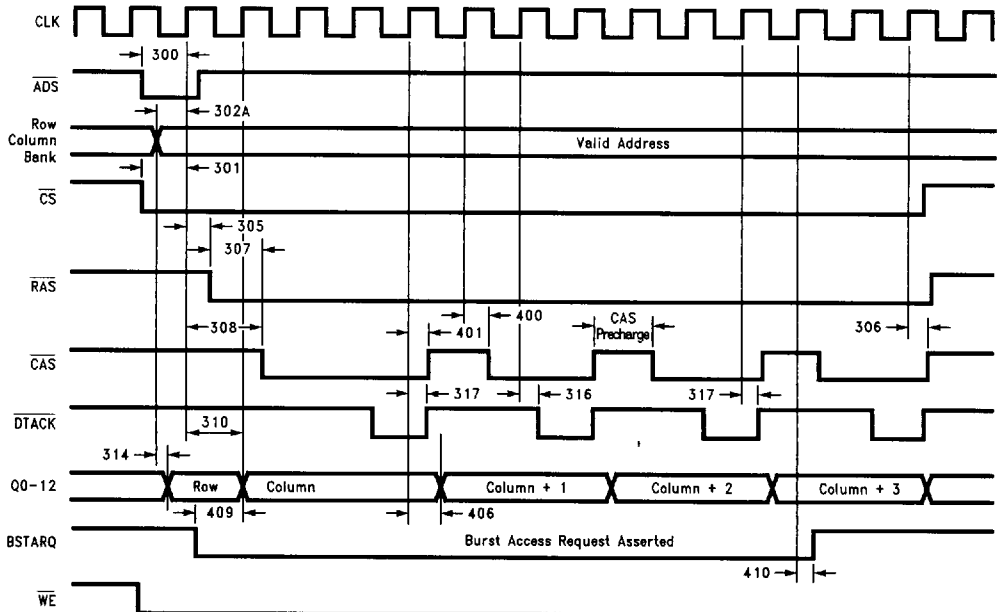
CLK

300

$\overline{ADS}$

302A

Row
Column
Bank

Valid Address

301

$\overline{CS}$

305

307

$\overline{RAS}$

308

401

400

CAS
Precharge

306

$\overline{CAS}$

317

316

317

$\overline{DTACK}$

310

314

Q0-12

Row

Column

Column + 1

Column + 2

Column + 3

409

406

BSTARQ

Burst Access Request Asserted

410

$\overline{WE}$